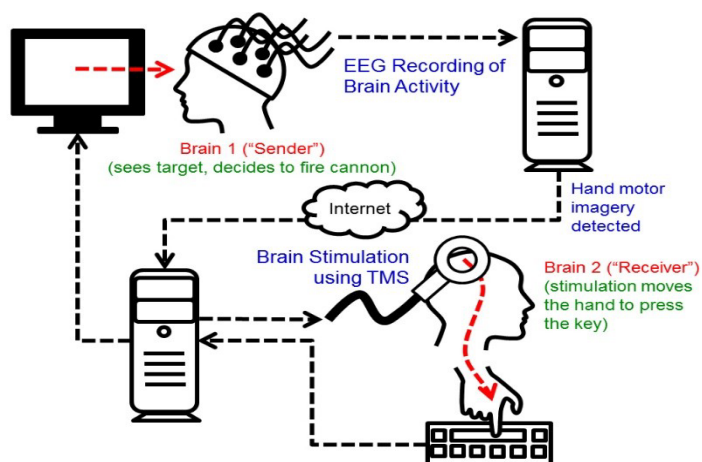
EEG Recording of Brain Activity

Brain 1 (“Sender”)
(sees target, decides to fire cannon)

Hand motor imagery detected

Internet

Brain Stimulation using TMS

Brain 2 (“Receiver”)
(stimulation moves the hand to press the key)